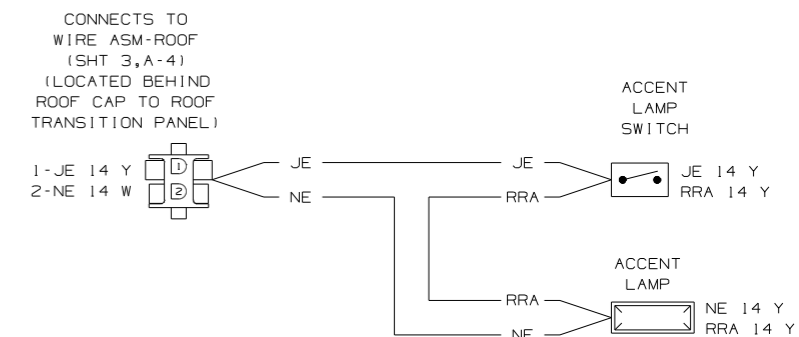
CONNECTS TO WIRE ASM-ROOF (SHT 3,A-4) (LOCATED BEHIND ROOF CAP TO ROOF TRANSITION PANEL)

1-JE 14 Y
2-NE 14 W

1
2

JE
NE

JE
RRA

ACCENT LAMP SWITCH

JE 14 Y
RRA 14 Y

RRA
NE

ACCENT LAMP

NE 14 Y
RRA 14 Y